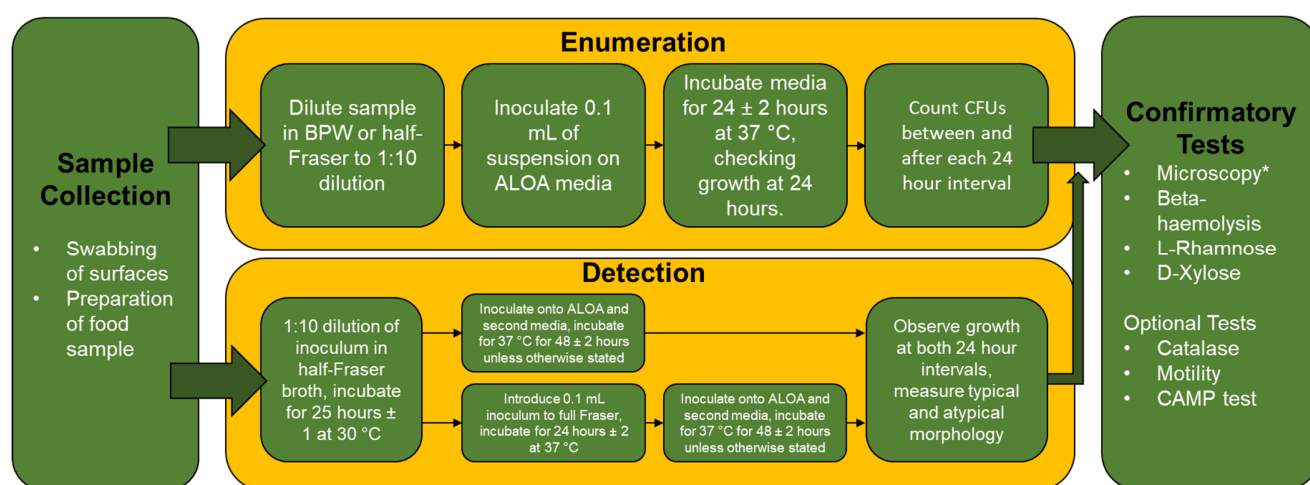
Sample Collection

- Swabbing of surfaces
- Preparation of food sample

Enumeration

Dilute sample in BPW or half-Fraser to 1:10 dilution

Inoculate 0.1 mL of suspension on ALOA media

Incubate media for 24 ± 2 hours at 37 °C, checking growth at 24 hours.

Count CFUs between and after each 24 hour interval

Detection

1:10 dilution of inoculum in half-Fraser broth, incubate for 25 hours ± 1 at 30 °C

Inoculate onto ALOA and second media, incubate for 37 °C for 48 ± 2 hours unless otherwise stated

Introduce 0.1 mL inoculum to full Fraser, incubate for 24 hours ± 2 at 37 °C

Inoculate onto ALOA and second media, incubate for 37 °C for 48 ± 2 hours unless otherwise stated

Observe growth at both 24 hour intervals, measure typical and atypical morphology

Confirmatory Tests

- Microscopy*
- Beta-haemolysis
- L-Rhamnose
- D-Xylose

Optional Tests

- Catalase
- Motility
- CAMP test